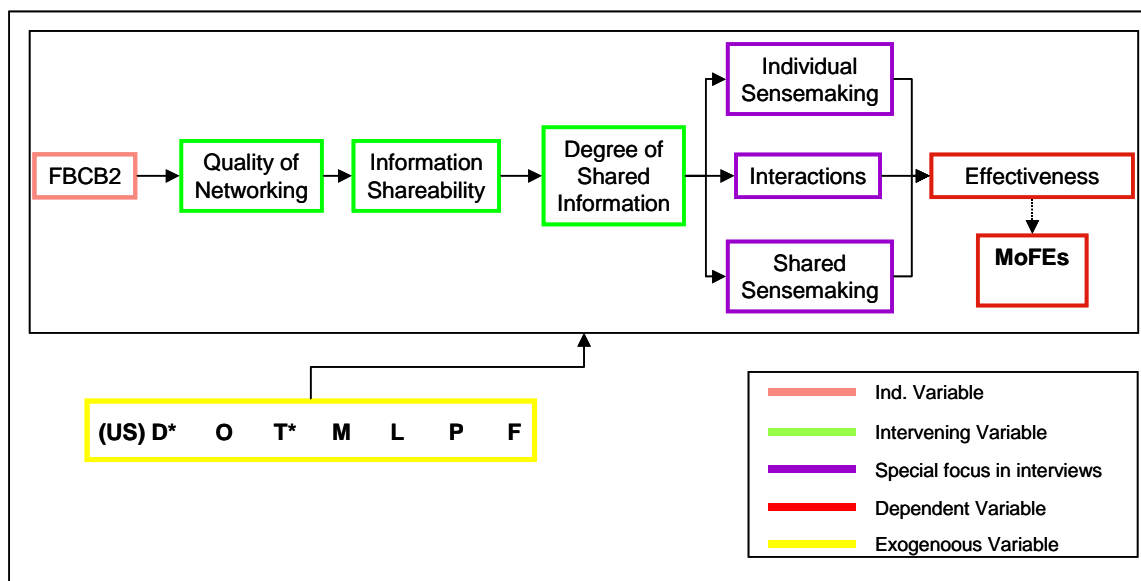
FBCB2

Quality of Networking

Information Shareability

Degree of Shared Information

Individual Sensemaking

Interactions

Shared Sensemaking

Effectiveness

MoFEs

(US) D* O T* M L P F

Ind. Variable

Intervening Variable

Special focus in interviews

Dependent Variable

Exogenous Variable